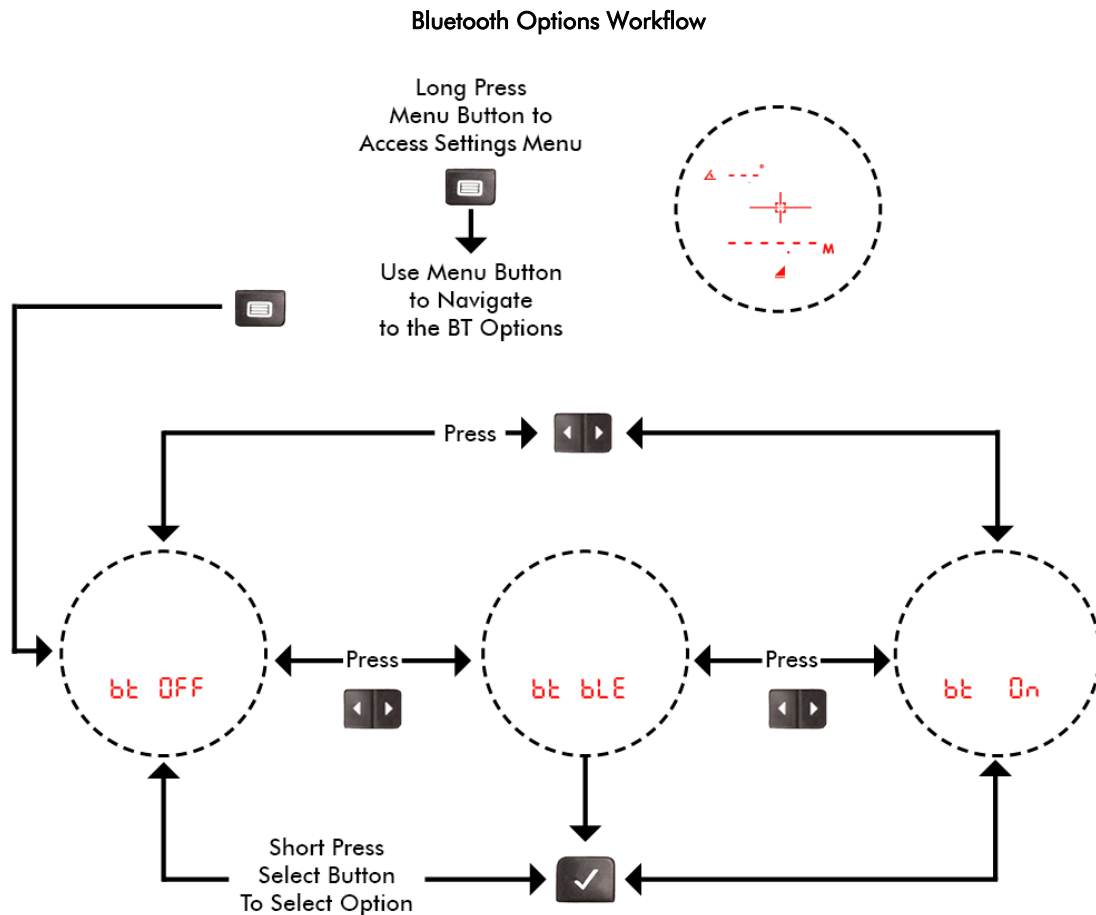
Bluetooth Options Workflow

Long Press Menu Button to Access Settings Menu

Use Menu Button to Navigate to the BT Options

M

Press

bt OFF

Press

bt bLE

Press

bt On

Short Press Select Button To Select Option